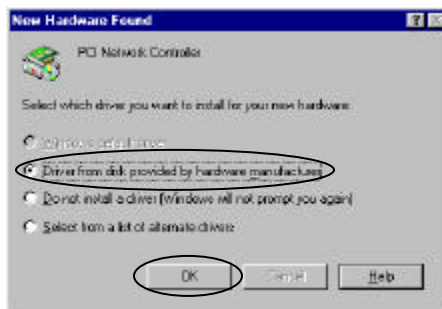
New Hardware Found

PCI Network Controller

Select which driver you want to install for your new hardware:

Windows default driver

Driver from disk provided by hardware manufacturer

Do not install a driver (Windows will not prompt you again)

Select from a list of alternate drivers

OK

Cancel

Help